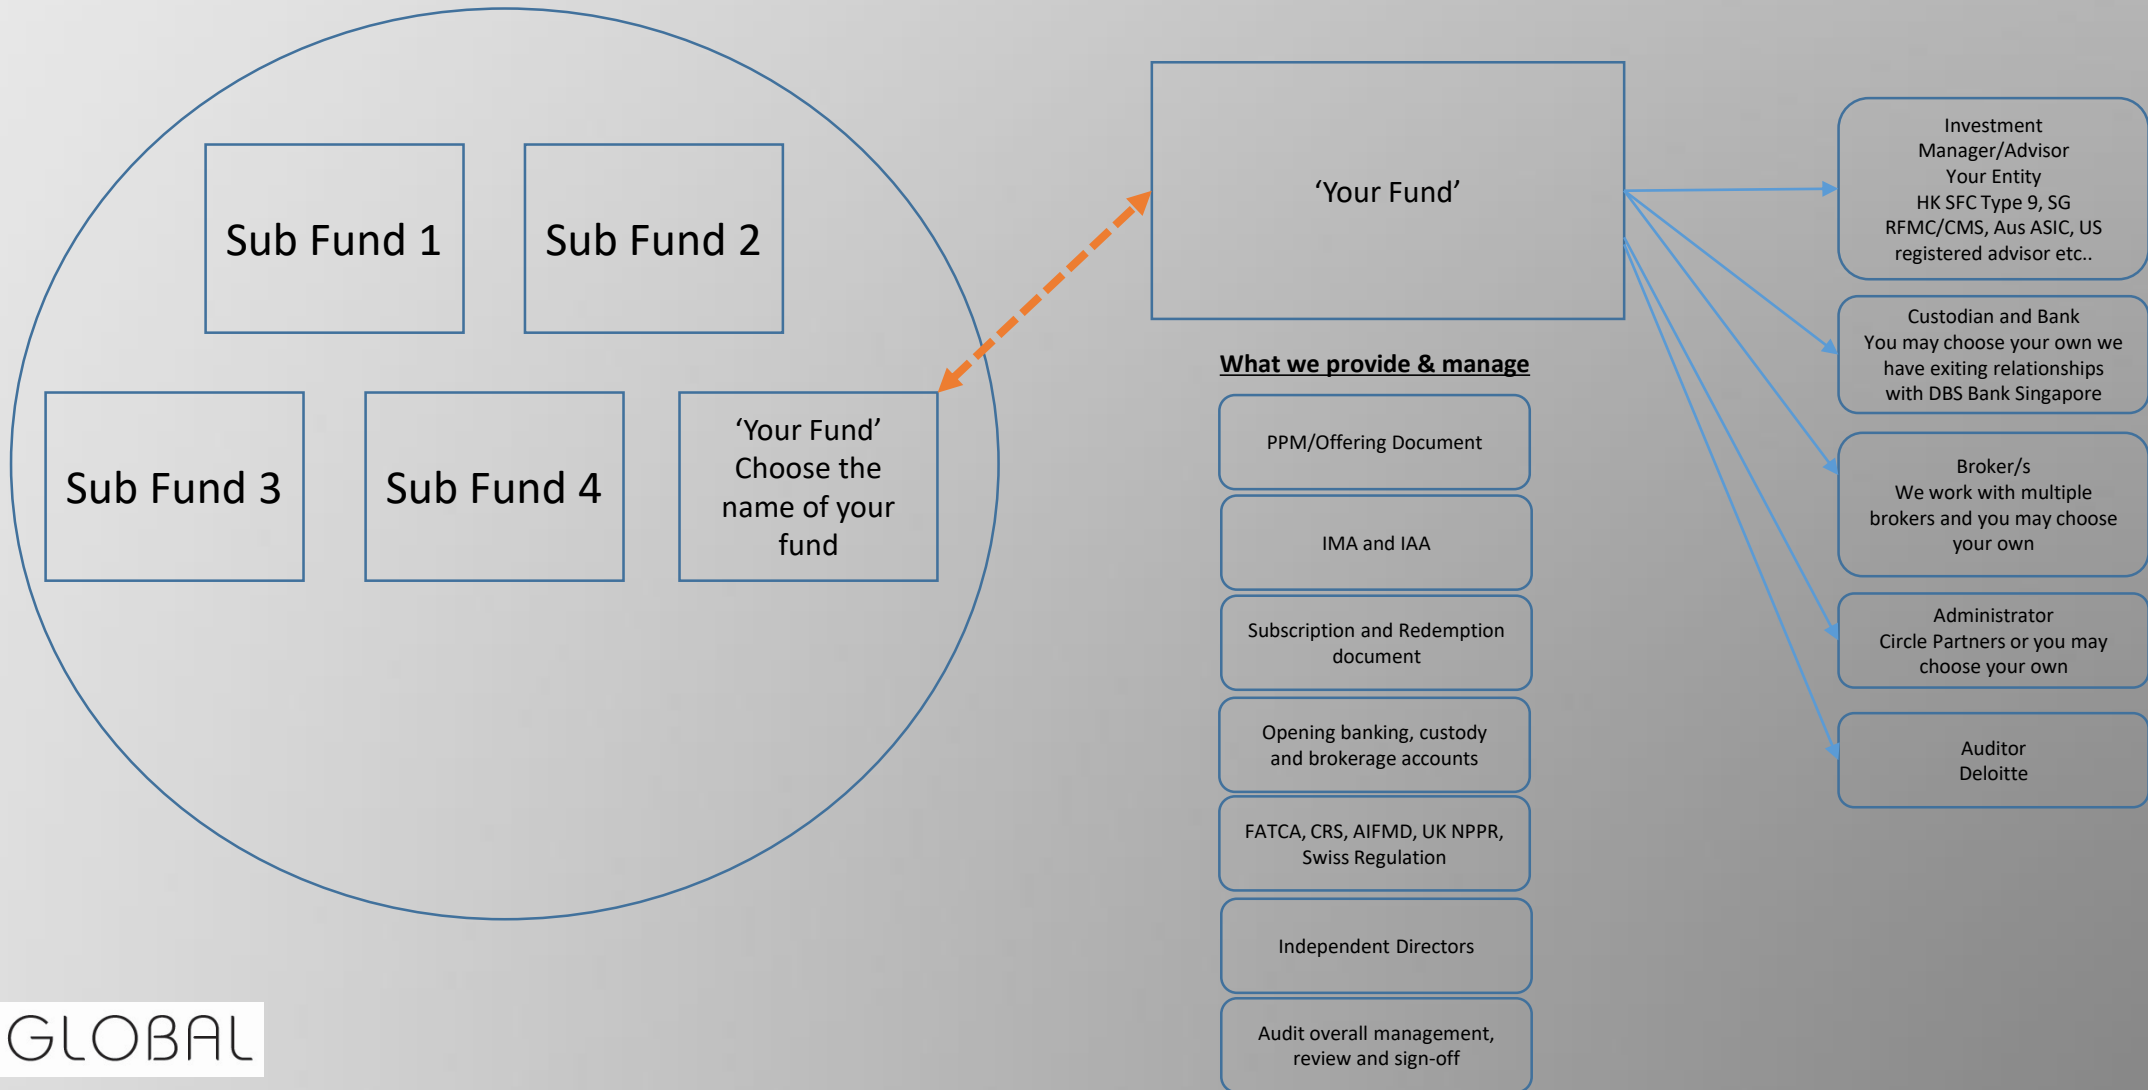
Sub Fund 1

Sub Fund 2

Sub Fund 3

Sub Fund 4

'Your Fund' Choose the name of your fund

'Your Fund'

What we provide & manage

PPM/Offering Document

IMA and IAA

Subscription and Redemption document

Opening banking, custody and brokerage accounts

FATCA, CRS, AIFMD, UK NPPR, Swiss Regulation

Independent Directors

Audit overall management, review and sign-off

Investment Manager/Advisor
Your Entity
HK SFC Type 9, SG RFMC/CMS, Aus ASIC, US registered advisor etc..

Custodian and Bank
You may choose your own we have exiting relationships with DBS Bank Singapore

Broker/s
We work with multiple brokers and you may choose your own

Administrator
Circle Partners or you may choose your own

Auditor
Deloitte

GLOBAL